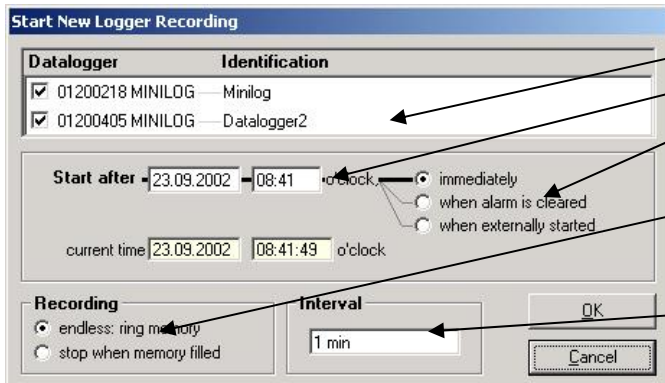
Start New Logger Recording

| Datalogger | Identification |
|---|---|
| ☑ 01200218 MINILOG | Minilog |
| ☑ 01200405 MINILOG | Datalogger2 |

Start after 23.09.2002 08:41 o'clock

immediately

when alarm is cleared

when externally started

current time 23.09.2002 08:41:49 o'clock

Recording

endless: ring memory

stop when memory filled

Interval

1 min

OK

Cancel